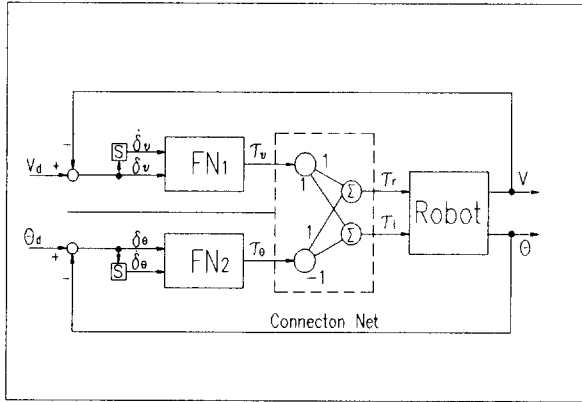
$V_d$ + − S $\dot{\delta}_v$ $\delta_v$ $FN_1$ $\tau_v$ 1 1 $\Sigma$ $\tau_r$ Robot V

$\theta_d$ + − $\delta_\theta$ S $\dot{\delta}_\theta$ $FN_2$ $\tau_\theta$ 1 −1 $\Sigma$ $\tau_l$ $\Theta$

Connecton Net